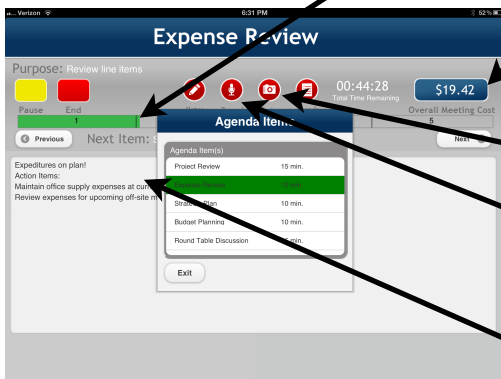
Verizon
6:31 PM
52%

Expense Review

Purpose: Review line items

Pause
End

00:44:28
Total Time Remaining

$19.42

Overall Meeting Cost

1

5

Previous
Next Item: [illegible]
Next

Agenda Items

Agenda Item(s)

| | |
|---|---|
| Project Review | 15 min. |
| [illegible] Review | 10 min. |
| Strategy Plan | 10 min. |
| Budget Planning | 10 min. |
| Round Table Discussion | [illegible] min. |

Exit

Expeditures on plan!
Action Items:
Maintain office supply expenses at cur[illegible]
Review expenses for upcoming off-site m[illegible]